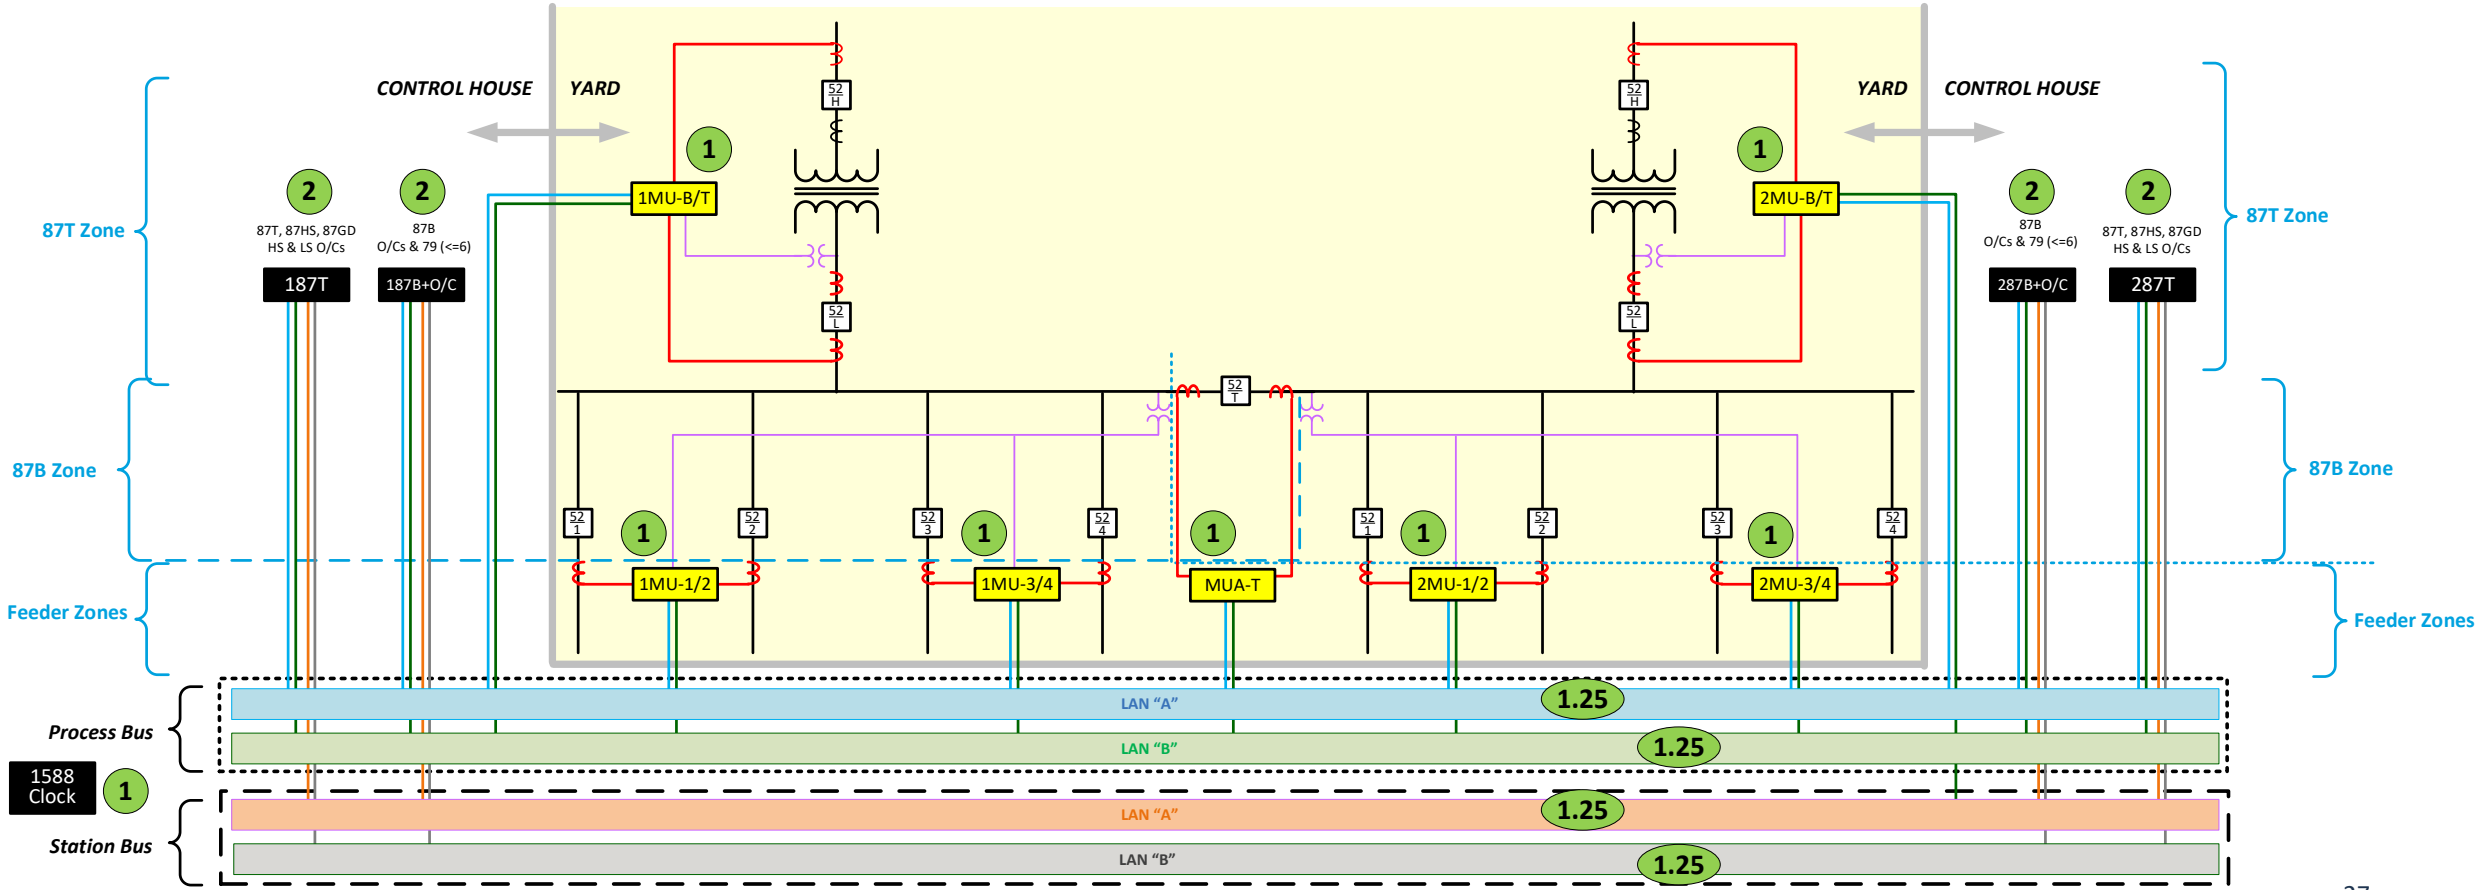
CONTROL HOUSE YARD

YARD CONTROL HOUSE

87T Zone

87T Zone

2
87T, 87HS, 87GD HS & LS O/Cs
187T

2
87B O/Cs & 79 (<=6)
187B+O/C

1
1MU-B/T

52 H

52 L

1
2MU-B/T

52 H

52 L

2
87B O/Cs & 79 (<=6)
287B+O/C

2
87T, 87HS, 87GD HS & LS O/Cs
287T

87B Zone

87B Zone

52 T

52 1
1
1MU-1/2
52 2

52 3
1
1MU-3/4
52 4

1
MUA-T

52 1
1
2MU-1/2
52 2

52 3
1
2MU-3/4
52 4

Feeder Zones

Feeder Zones

Process Bus

LAN “A” 1.25

LAN “B” 1.25

1588 Clock 1

Station Bus

LAN “A” 1.25

LAN “B” 1.25